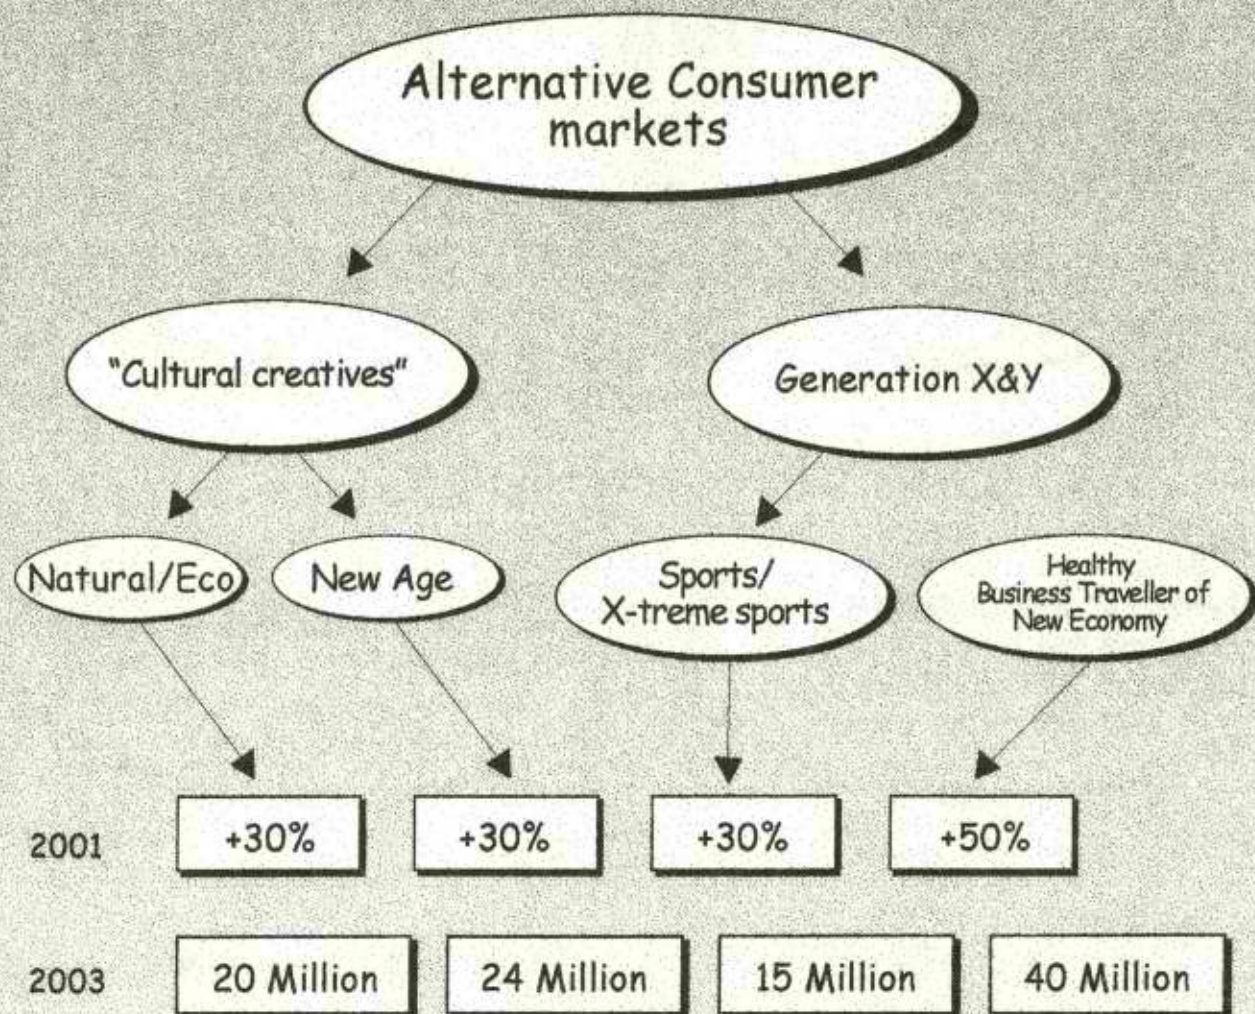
Alternative Consumer markets

"Cultural creatives"

Generation X&Y

Natural/Eco

New Age

Sports/ X-treme sports

Healthy Business Traveller of New Economy

| | | | | |
|---|---|---|---|---|
| 2001 | +30% | +30% | +30% | +50% |
| 2003 | 20 Million | 24 Million | 15 Million | 40 Million |